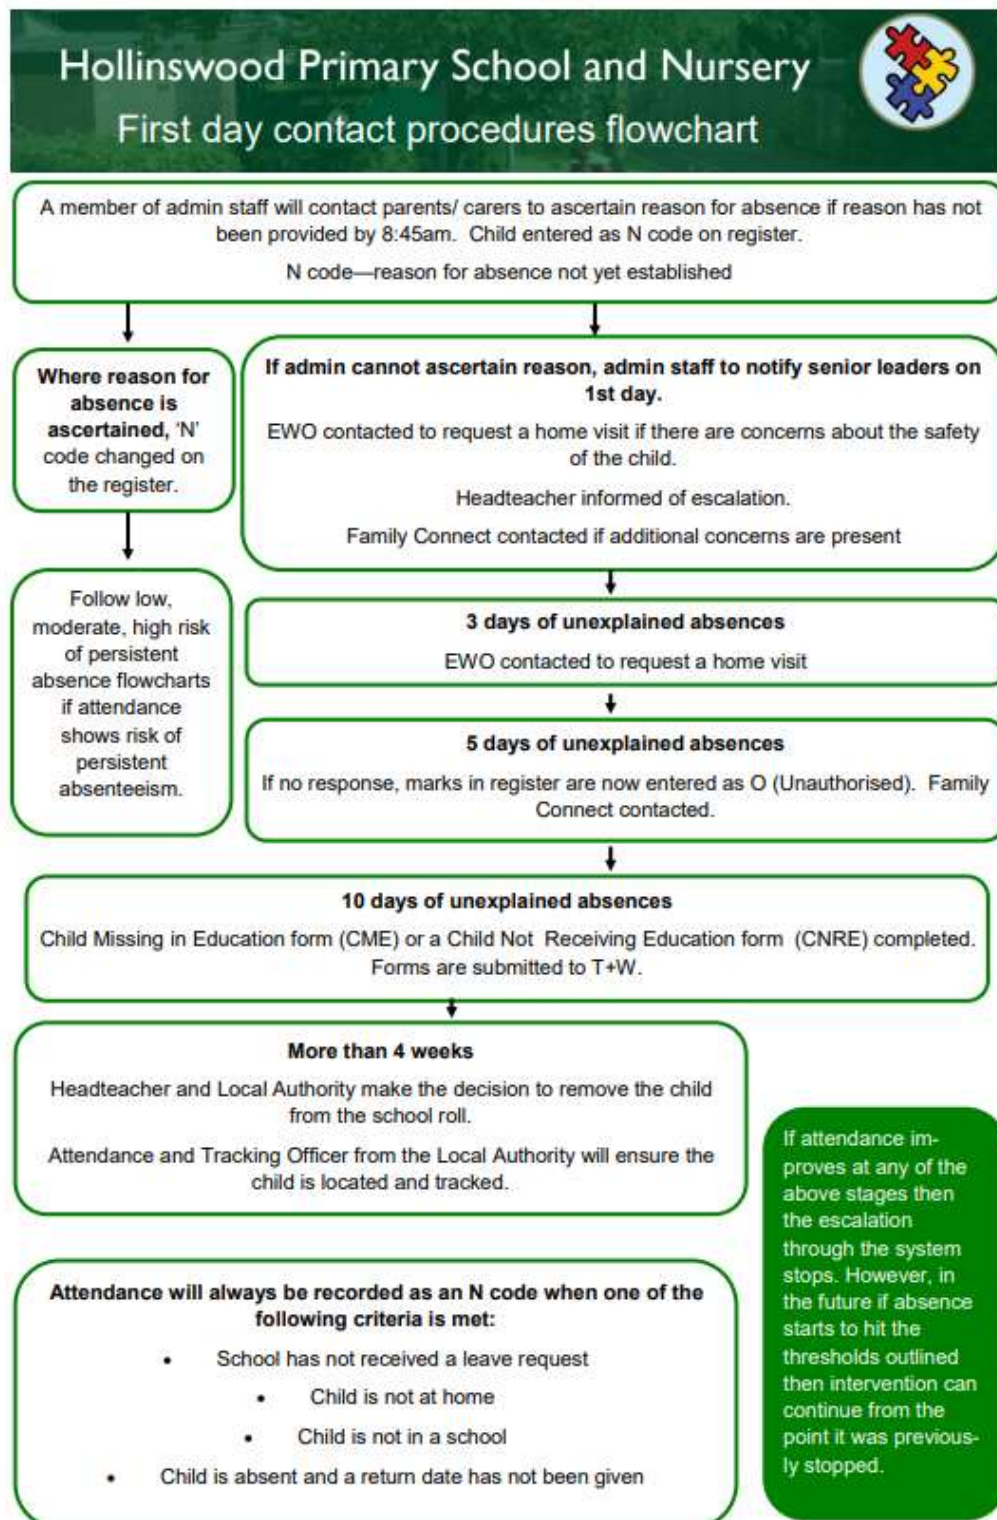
Hollinswood Primary School and Nursery
First day contact procedures flowchart

A member of admin staff will contact parents/ carers to ascertain reason for absence if reason has not been provided by 8:45am. Child entered as N code on register.

N code—reason for absence not yet established

Where reason for absence is ascertained, 'N' code changed on the register.

If admin cannot ascertain reason, admin staff to notify senior leaders on 1st day.

EWO contacted to request a home visit if there are concerns about the safety of the child.

Headteacher informed of escalation.

Family Connect contacted if additional concerns are present

Follow low, moderate, high risk of persistent absence flowcharts if attendance shows risk of persistent absenteeism.

3 days of unexplained absences

EWO contacted to request a home visit

5 days of unexplained absences

If no response, marks in register are now entered as O (Unauthorised). Family Connect contacted.

10 days of unexplained absences

Child Missing in Education form (CME) or a Child Not Receiving Education form (CNRE) completed. Forms are submitted to T+W.

More than 4 weeks

Headteacher and Local Authority make the decision to remove the child from the school roll.

Attendance and Tracking Officer from the Local Authority will ensure the child is located and tracked.

If attendance improves at any of the above stages then the escalation through the system stops. However, in the future if absence starts to hit the thresholds outlined then intervention can continue from the point it was previously stopped.

Attendance will always be recorded as an N code when one of the following criteria is met:

• School has not received a leave request
• Child is not at home
• Child is not in a school
• Child is absent and a return date has not been given